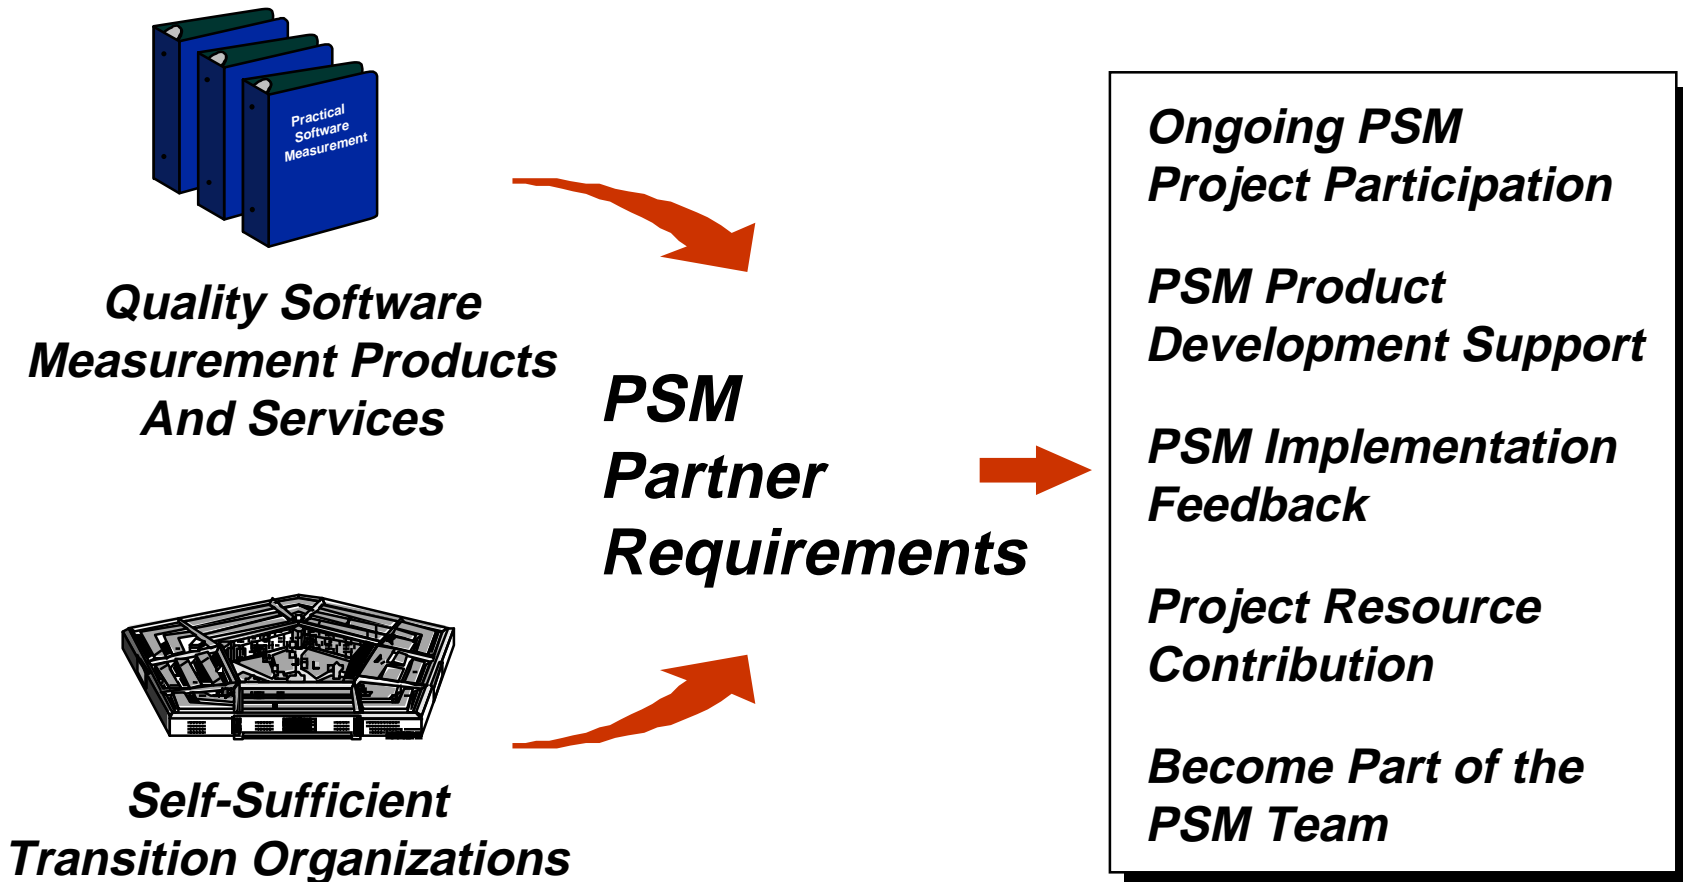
Practical Software Measurement

Quality Software Measurement Products And Services

Self-Sufficient Transition Organizations

PSM Partner Requirements

Ongoing PSM Project Participation

PSM Product Development Support

PSM Implementation Feedback

Project Resource Contribution

Become Part of the PSM Team